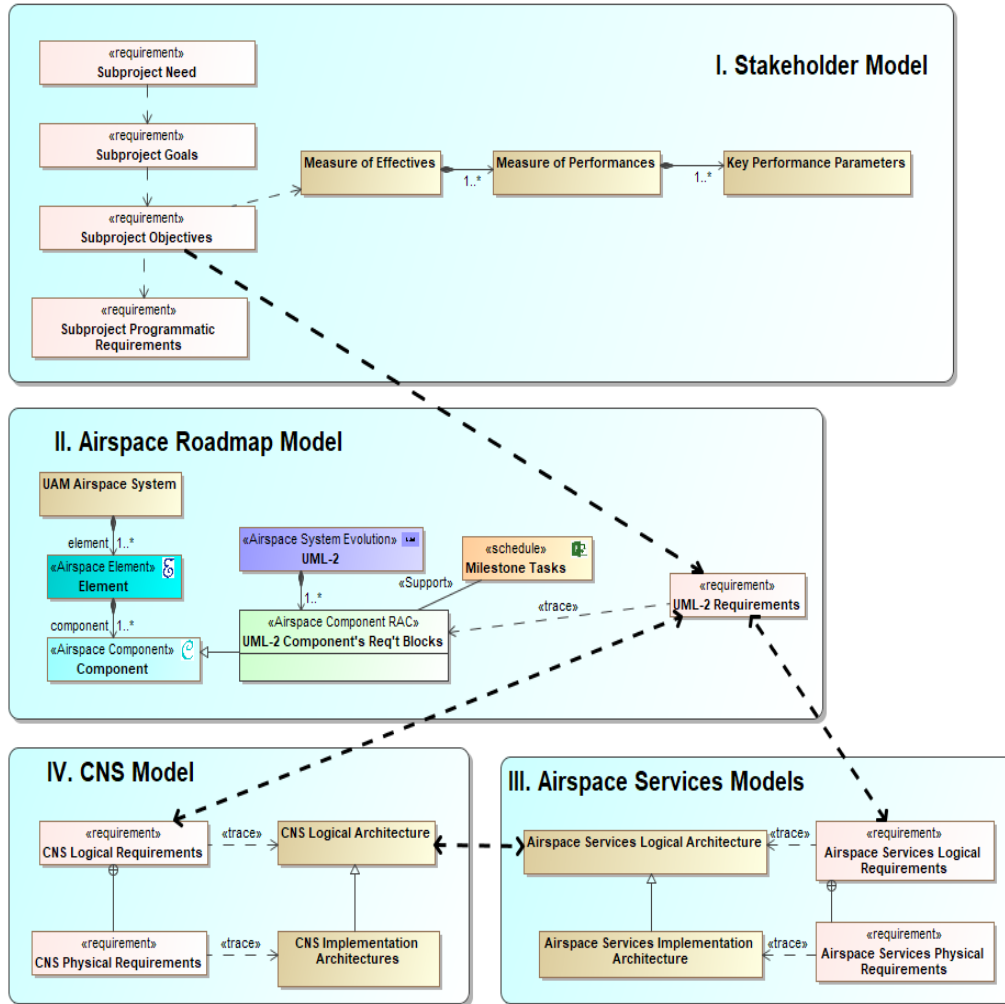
I. Stakeholder Model

«requirement»
Subproject Need

«requirement»
Subproject Goals

«requirement»
Subproject Objectives

«requirement»
Subproject Programmatic Requirements

Measure of Effectives

1..*

Measure of Performances

1..*

Key Performance Parameters

II. Airspace Roadmap Model

UAM Airspace System

element 1..*

«Airspace Element»
Element

component 1..*

«Airspace Component»
Component

«Airspace System Evolution»
UML-2

1..*

«Airspace Component RAC»
UML-2 Component's Req't Blocks

«Support»

«schedule»
Milestone Tasks

«trace»

«requirement»
UML-2 Requirements

IV. CNS Model

«requirement»
CNS Logical Requirements

«trace»

CNS Logical Architecture

«requirement»
CNS Physical Requirements

«trace»

CNS Implementation Architectures

III. Airspace Services Models

Airspace Services Logical Architecture

«trace»

«requirement»
Airspace Services Logical Requirements

Airspace Services Implementation Architecture

«trace»

«requirement»
Airspace Services Physical Requirements